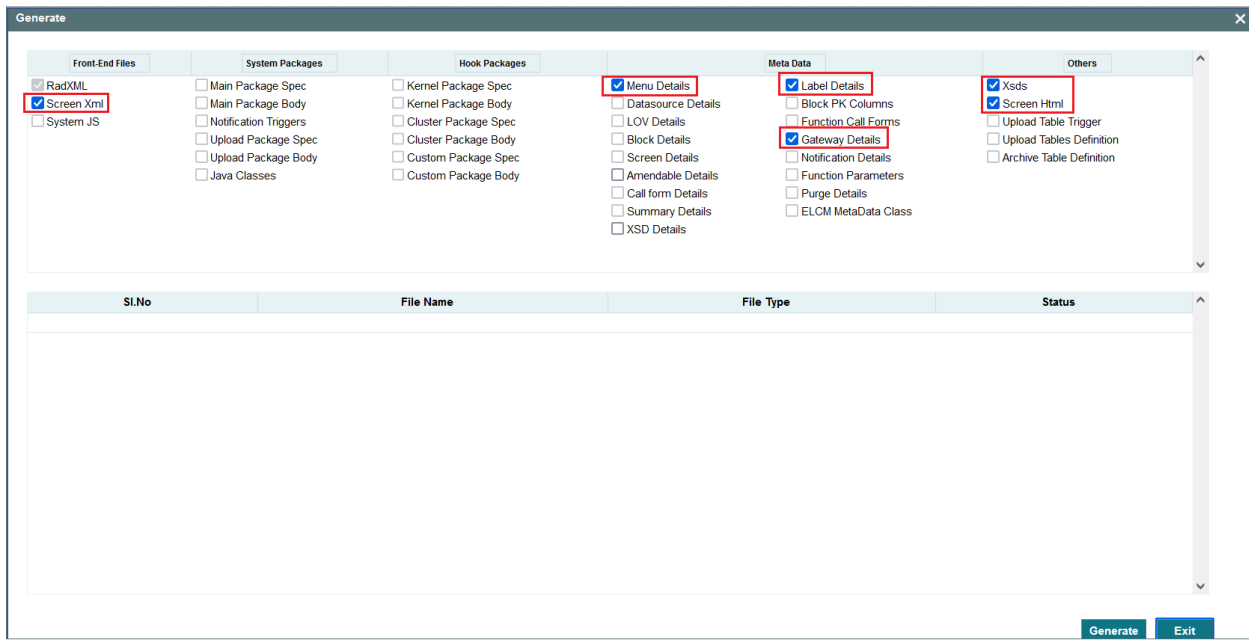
Generate

| Front-End Files | System Packages | Hook Packages | Meta Data | | Others |
|---|---|---|---|---|---|
| RadXML | Main Package Spec | Kernel Package Spec | Menu Details | Label Details | Xsds |
| Screen Xml | Main Package Body | Kernel Package Body | Datasource Details | Block PK Columns | Screen Html |
| System JS | Notification Triggers | Cluster Package Spec | LOV Details | Function Call Forms | Upload Table Trigger |
| | Upload Package Spec | Cluster Package Body | Block Details | Gateway Details | Upload Tables Definition |
| | Upload Package Body | Custom Package Spec | Screen Details | Notification Details | Archive Table Definition |
| | Java Classes | Custom Package Body | Amendable Details | Function Parameters | |
| | | | Call form Details | Purge Details | |
| | | | Summary Details | ELCM MetaData Class | |
| | | | XSD Details | | |

| Sl.No | File Name | File Type | Status |
|---|---|---|---|

Generate Exit